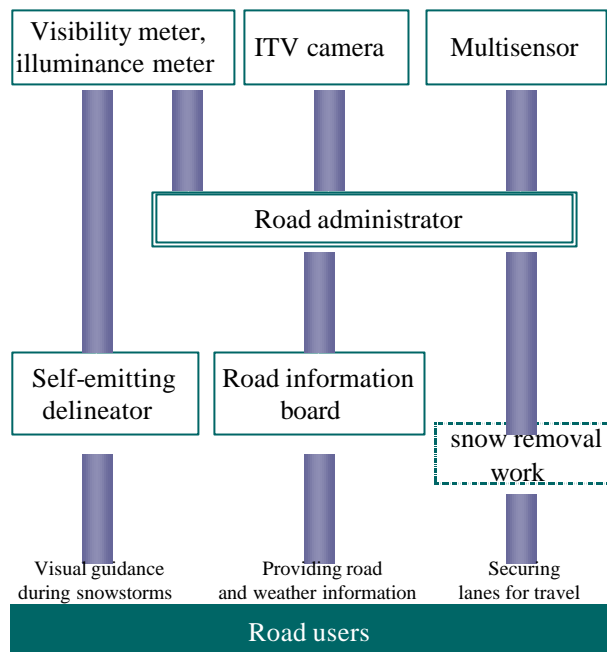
Visibility meter, illuminance meter

ITV camera

Multisensor

Road administrator

Self-emitting delineator

Road information board

snow removal work

Visual guidance during snowstorms

Providing road and weather information

Securing lanes for travel

Road users